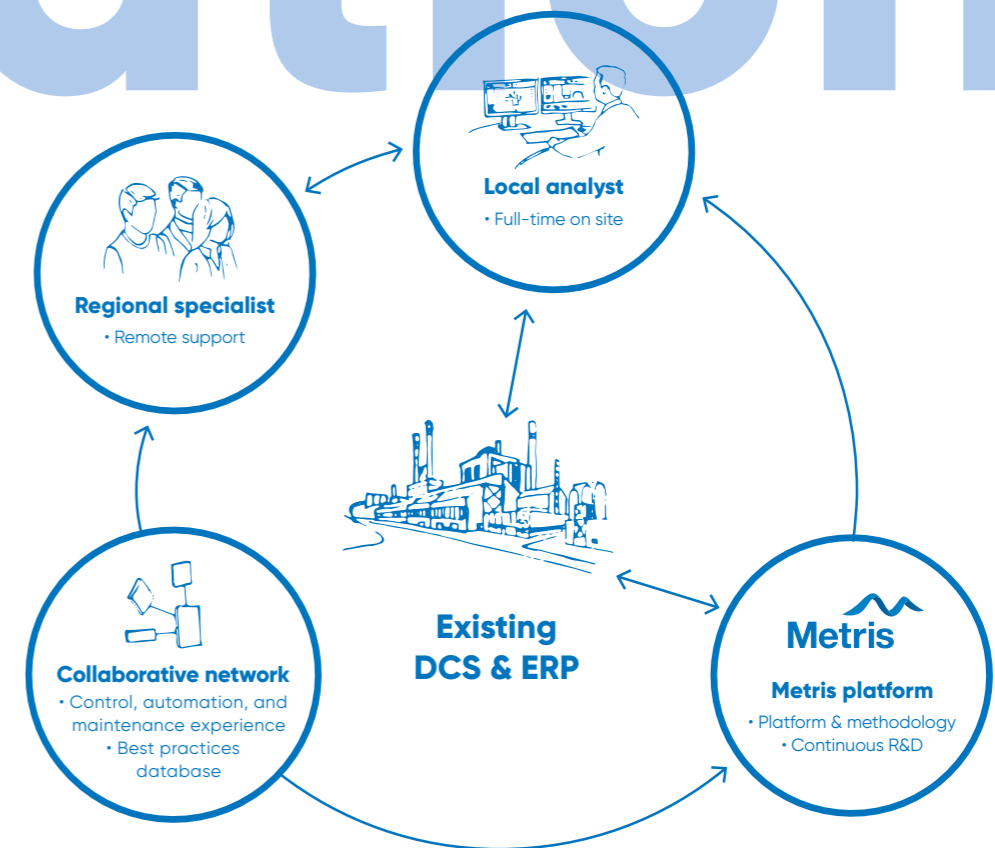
ation

Local analyst
• Full-time on site

Regional specialist
• Remote support

Existing DCS & ERP

Collaborative network
• Control, automation, and maintenance experience
• Best practices database

Metris

Metris platform
• Platform & methodology
• Continuous R&D